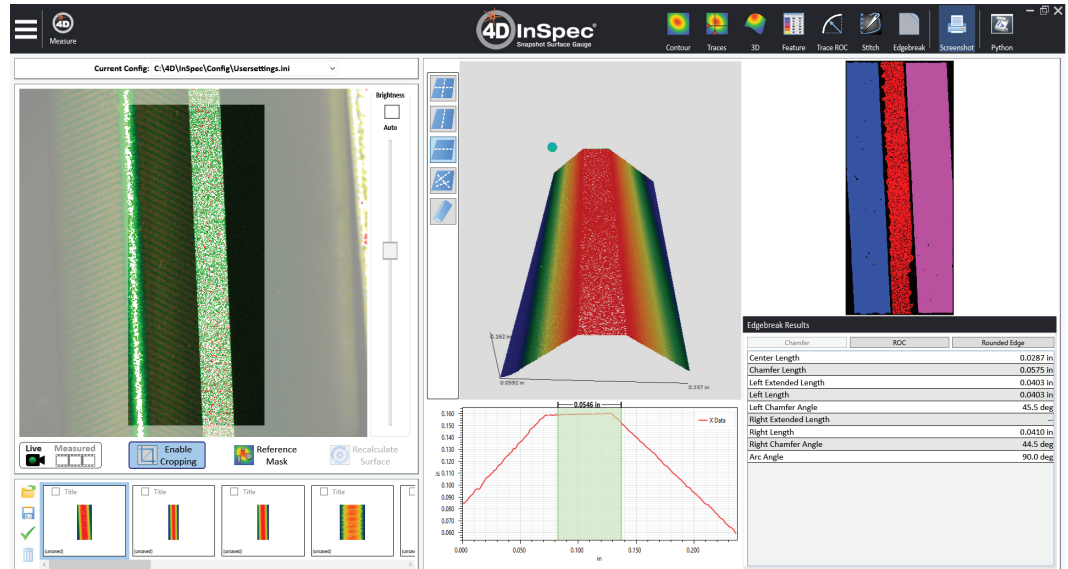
4D
Measure

4D InSpec®
Snapshot Surface Gauge

Contour Traces 3D Feature Trace ROC Stitch Edgebreak Screenshot Python

Current Config: C:\4D\InSpec\Config\Usersettings.ini

Brightness
Auto

Live
Measured
Enable Cropping
Reference Mask
Recalculate Surface

Title
(unsaved)
Title
(unsaved)
Title
(unsaved)
Title
(unsaved)

0.162 in
0.0592 in
0.237 in

0.0546 in
X Data
0.160
0.150
0.140
0.130
0.120
0.110
0.100
0.090
0.080
0.070
0.060
in
0.000 0.050 0.100 0.150 0.200
in

Edgebreak Results
| Chamfer | ROC | Rounded Edge |
|---|---|---|

| | |
|---|---|
| Center Length | 0.0287 in |
| Chamfer Length | 0.0575 in |
| Left Extended Length | 0.0403 in |
| Left Length | 0.0403 in |
| Left Chamfer Angle | 45.5 deg |
| Right Extended Length | --- |
| Right Length | 0.0410 in |
| Right Chamfer Angle | 44.5 deg |
| Arc Angle | 90.0 deg |